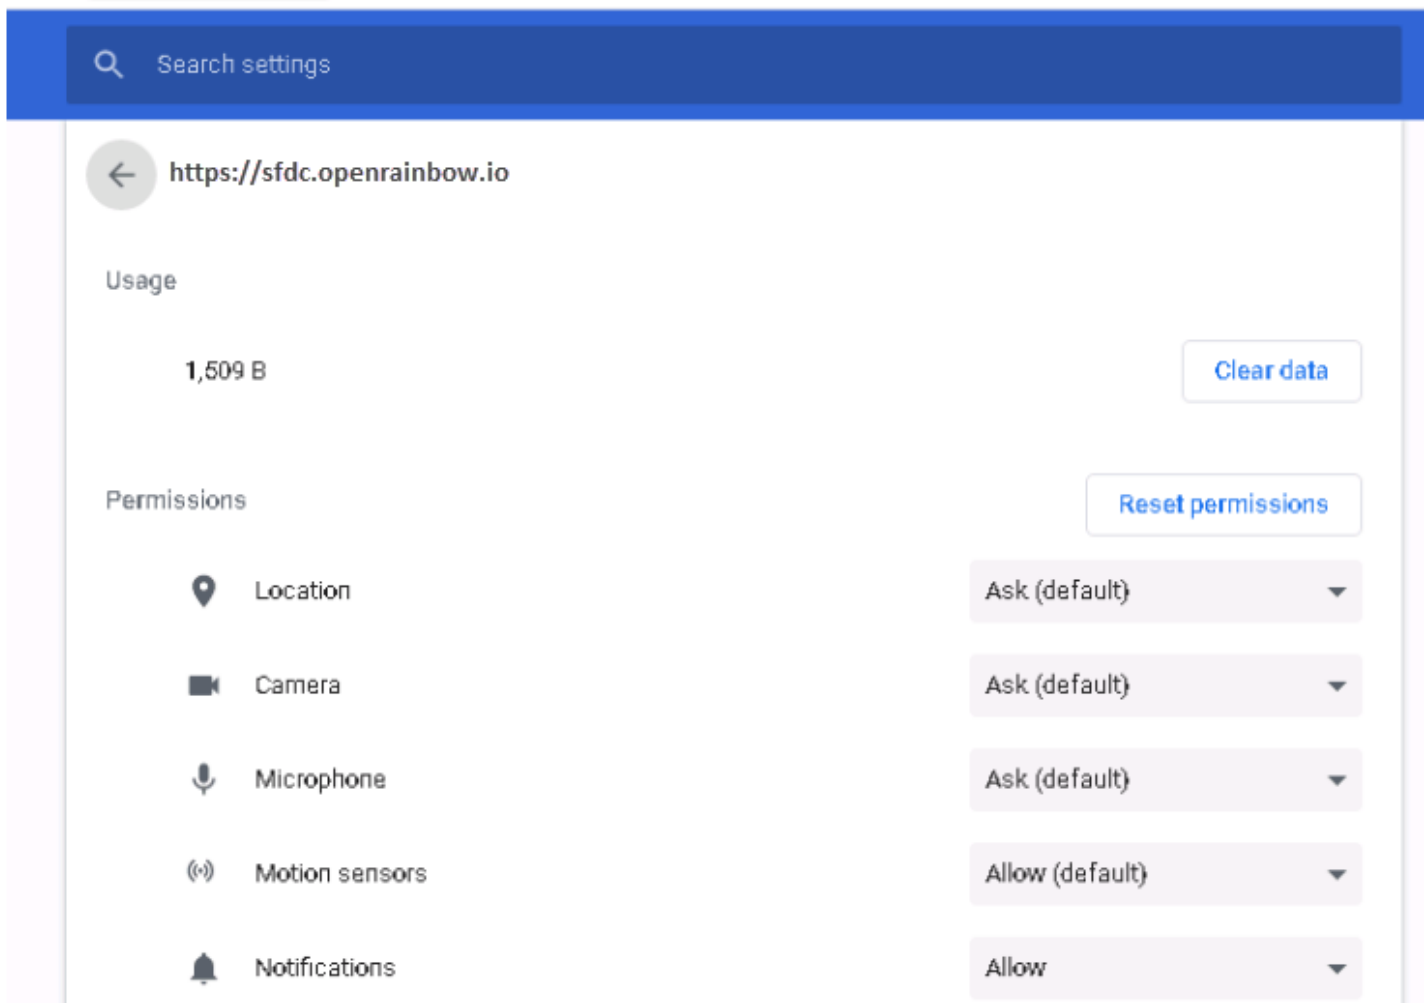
Search settings

https://sfdc.openrainbow.io

Usage

1,509 B

Clear data

Permissions

Reset permissions

Location

Ask (default)

Camera

Ask (default)

Microphone

Ask (default)

Motion sensors

Allow (default)

Notifications

Allow